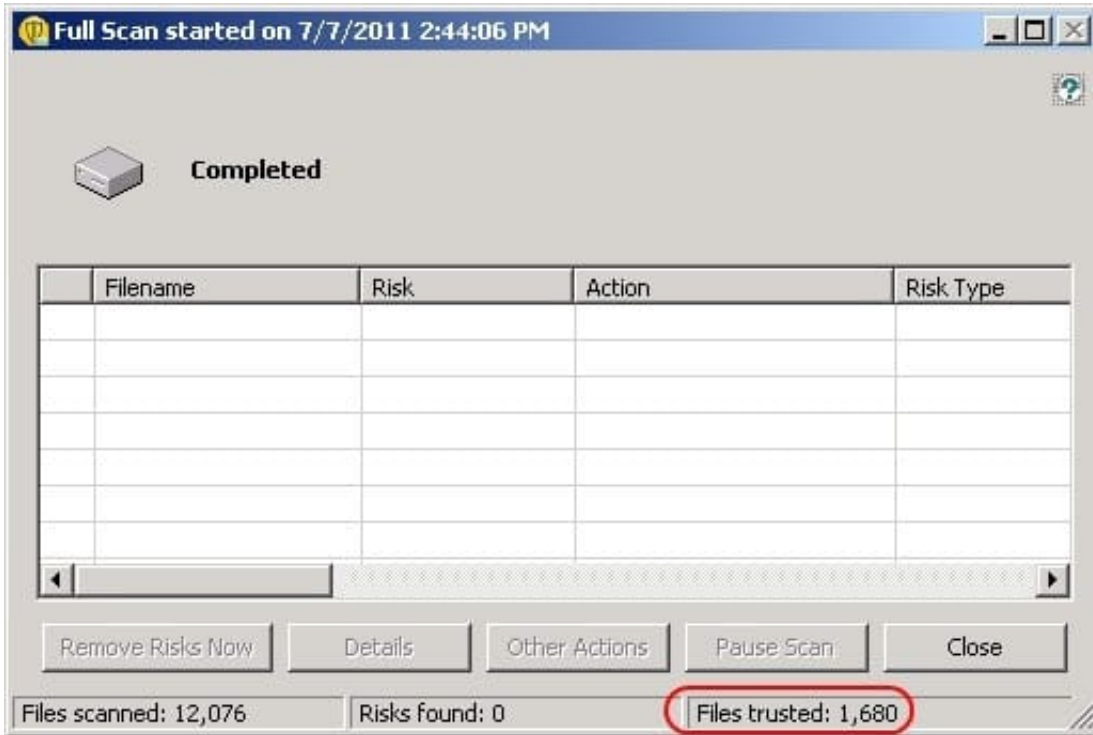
Full Scan started on 7/7/2011 2:44:06 PM

Completed

| | Filename | Risk | Action | Risk Type |
|---|---|---|---|---|
| | | | | |

Remove Risks Now | Details | Other Actions | Pause Scan | Close

Files scanned: 12,076 | Risks found: 0 | Files trusted: 1,680